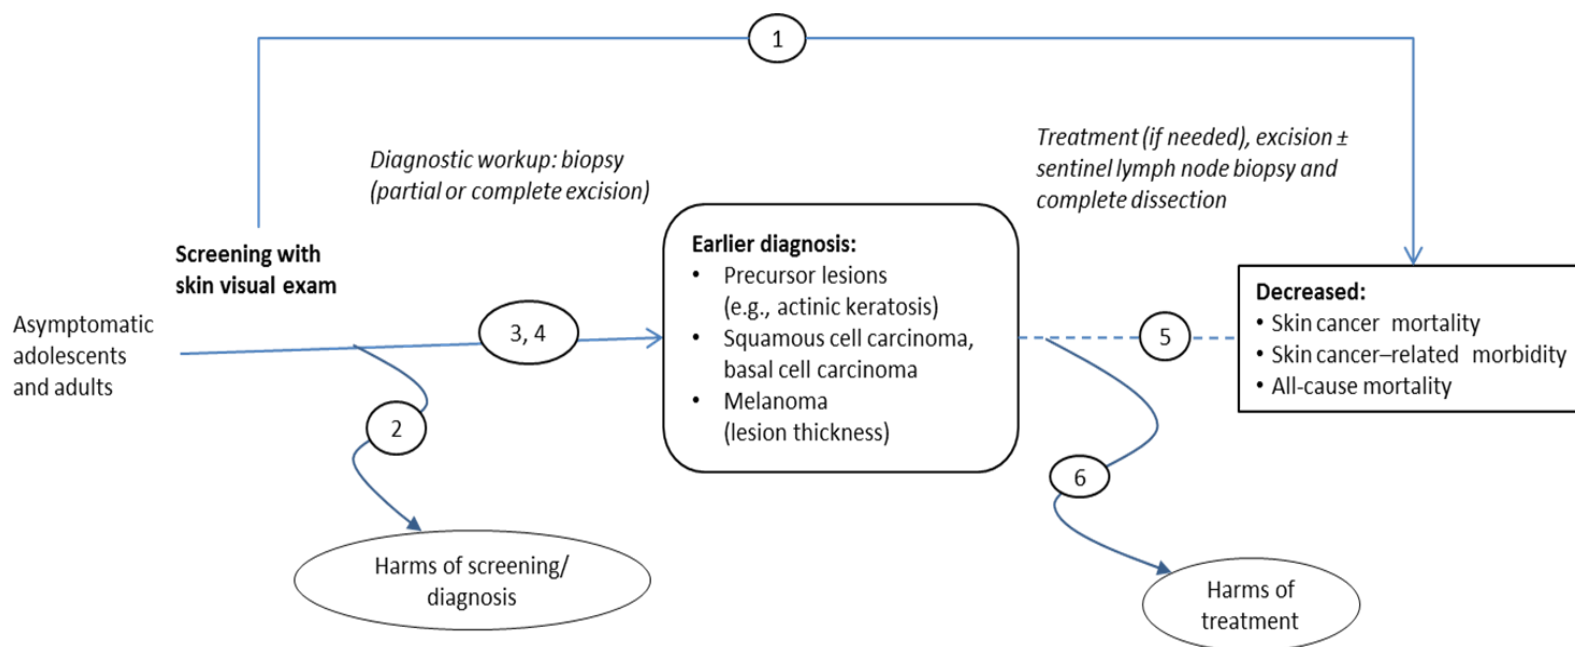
1

Diagnostic workup: biopsy (partial or complete excision)

Treatment (if needed), excision ± sentinel lymph node biopsy and complete dissection

Screening with skin visual exam

Asymptomatic adolescents and adults

3, 4

Earlier diagnosis:
• Precursor lesions (e.g., actinic keratosis)
• Squamous cell carcinoma, basal cell carcinoma
• Melanoma (lesion thickness)

5

Decreased:
• Skin cancer mortality
• Skin cancer–related morbidity
• All-cause mortality

2

Harms of screening/ diagnosis

6

Harms of treatment